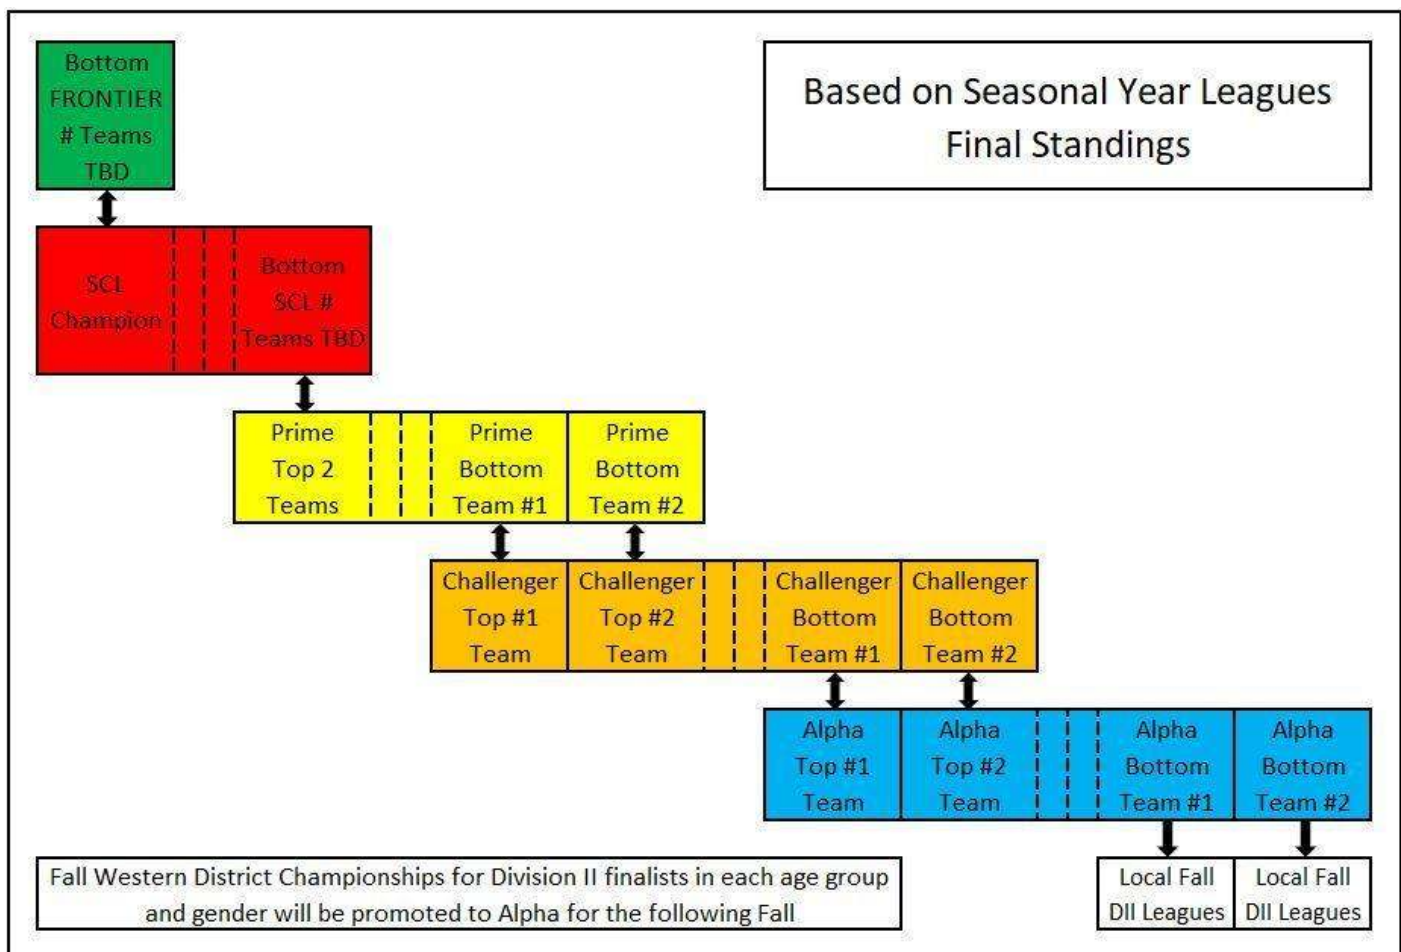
Bottom FRONTIER # Teams TBD

Based on Seasonal Year Leagues Final Standings

SCL Champion

Bottom SCL # Teams TBD

Prime Top 2 Teams

Prime Bottom Team #1

Prime Bottom Team #2

Challenger Top #1 Team

Challenger Top #2 Team

Challenger Bottom Team #1

Challenger Bottom Team #2

Alpha Top #1 Team

Alpha Top #2 Team

Alpha Bottom Team #1

Alpha Bottom Team #2

Fall Western District Championships for Division II finalists in each age group and gender will be promoted to Alpha for the following Fall

Local Fall DII Leagues

Local Fall DII Leagues